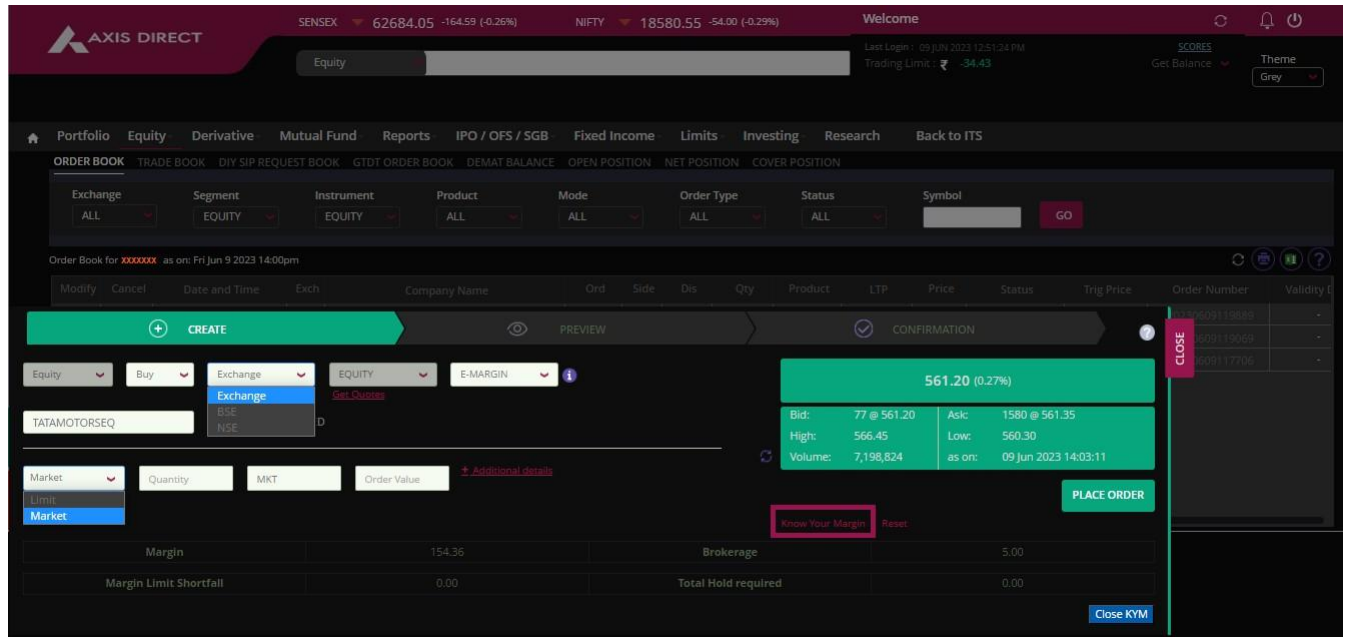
AXIS DIRECT

SENSEX 62684.05 -164.59 (-0.26%) NIFTY 18580.55 -54.00 (-0.29%)

Welcome

Last Login : 09 JUN 2023 12:51:24 PM
Trading Limit : ₹ -34.43

SCORES
Get Balance

Theme
Grey

Equity

Portfolio Equity Derivative Mutual Fund Reports IPO / OFS / SGB Fixed Income Limits Investing Research Back to ITS

ORDER BOOK TRADE BOOK DIY SIP REQUEST BOOK GTDT ORDER BOOK DEMAT BALANCE OPEN POSITION NET POSITION COVER POSITION

| Exchange | Segment | Instrument | Product | Mode | Order Type | Status | Symbol |
|---|---|---|---|---|---|---|---|
| ALL | EQUITY | EQUITY | ALL | ALL | ALL | ALL | |

GO

Order Book for XXXXXXX as on: Fri Jun 9 2023 14:00pm

Modify Cancel Date and Time Exch Company Name Ord Side Dis Qty Product LTP Price Status Trig Price Order Number Validity

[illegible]09119589
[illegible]09119069
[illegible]09117706

CREATE PREVIEW CONFIRMATION

CLOSE

Equity Buy Exchange EQUITY E-MARGIN

Exchange
BSE
NSE

Get Quotes

TATAMOTORSEQ

D

561.20 (0.27%)

| Bid: | 77 @ 561.20 | Ask: | 1580 @ 561.35 |
|---|---|---|---|
| High: | 566.45 | Low: | 560.30 |
| Volume: | 7,198,824 | as on: | 09 Jun 2023 14:03:11 |

Market Quantity MKT Order Value + Additional details

Limit
Market

PLACE ORDER

Know Your Margin Reset

| Margin | 154.36 | Brokerage | 5.00 |
|---|---|---|---|
| Margin Limit Shortfall | 0.00 | Total Hold required | 0.00 |

Close KYM